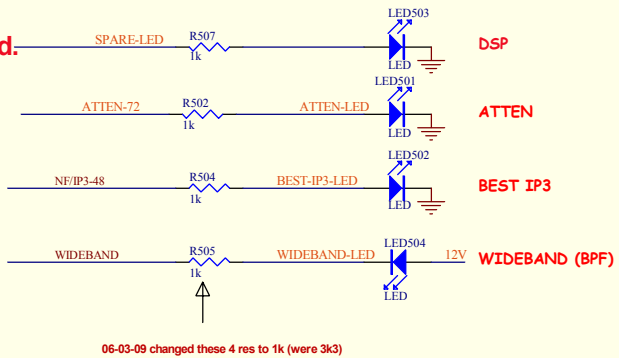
d.

SPARE-LED R507 1k LED503 LED DSP

ATTEN-72 R502 1k ATTEN-LED LED501 LED ATTEN

NF/IP3-48 R504 1k BEST-IP3-LED LED502 LED BEST IP3

WIDEBAND R505 1k WIDEBAND-LED LED504 LED 12V WIDEBAND (BPF)

06-03-09 changed these 4 res to 1k (were 3k3)